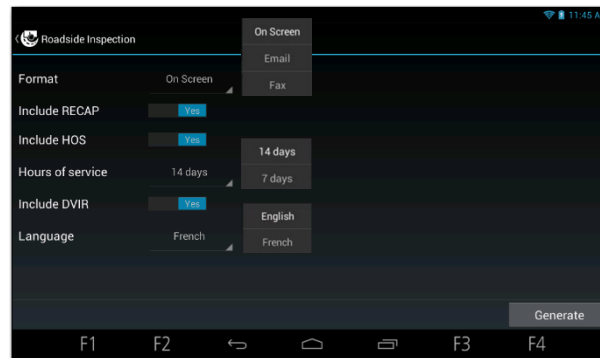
11:45 A

Roadside Inspection

On Screen
Email
Fax

Format On Screen

Include RECAP Yes

Include HOS Yes

Hours of service 14 days

14 days
7 days

Include DVIR Yes

English
French

Language French

Generate

F1 F2 F3 F4